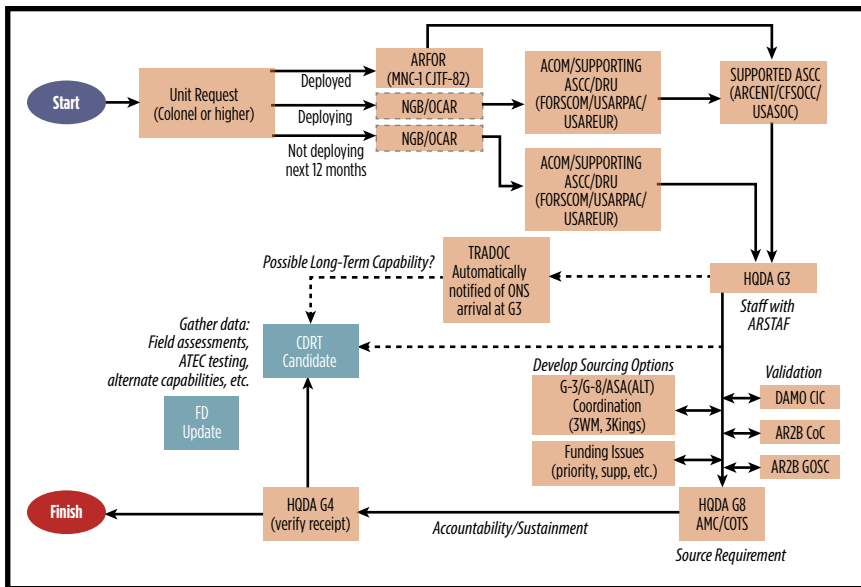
Start

Unit Request (Colonel or higher)

Deployed

Deploying

Not deploying next 12 months

ARFOR (MNC-1 CJTF-82)

NGB/OCAR

NGB/OCAR

ACOM/SUPPORTING ASCC/DRU (FORSCOM/USARPAC/ USAREUR)

ACOM/SUPPORTING ASCC/DRU (FORSCOM/USARPAC/ USAREUR)

SUPPORTED ASCC (ARCENT/CFSOCC/ USASOC)

Possible Long-Term Capability?

TRADOC Automatically notified of ONS arrival at G3

HQDA G3

Staff with ARSTAF

Gather data: Field assessments, ATEC testing, alternate capabilities, etc.

CDRT Candidate

FD Update

Develop Sourcing Options

G-3/G-8/ASA(ALT) Coordination (3WM, 3Kings)

Funding Issues (priority, supp, etc.)

Validation

DAMO CIC

AR2B CoC

AR2B GOSC

Finish

HQDA G4 (verify receipt)

Accountability/Sustainment

HQDA G8 AMC/COTS

Source Requirement